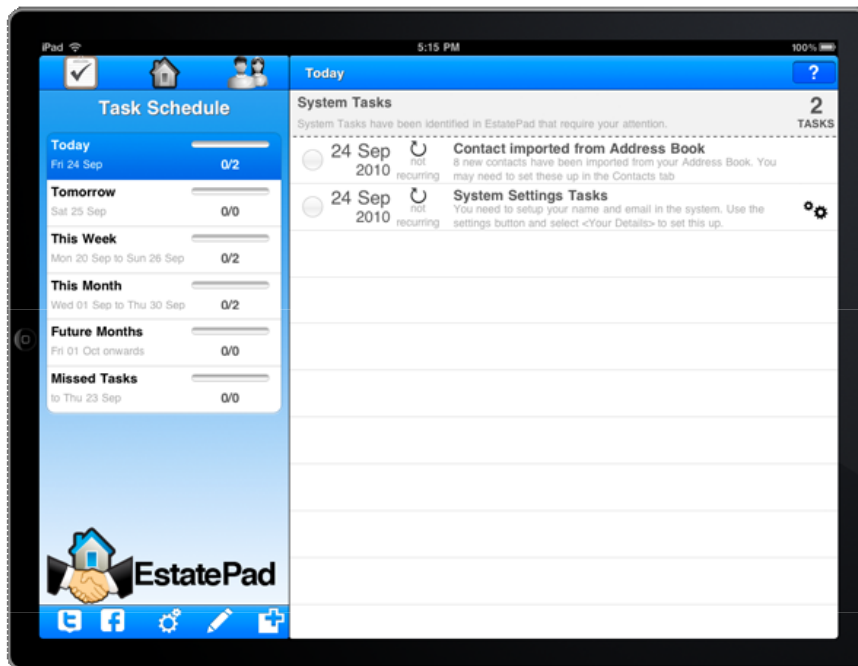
iPad
5:15 PM
100%

Task Schedule

Today
Fri 24 Sep
0/2

Tomorrow
Sat 25 Sep
0/0

This Week
Mon 20 Sep to Sun 26 Sep
0/2

This Month
Wed 01 Sep to Thu 30 Sep
0/2

Future Months
Fri 01 Oct onwards
0/0

Missed Tasks
to Thu 23 Sep
0/0

EstatePad

Today
?

System Tasks
System Tasks have been identified in EstatePad that require your attention.
2
TASKS

24 Sep 2010
not recurring
Contact imported from Address Book
8 new contacts have been imported from your Address Book. You may need to set these up in the Contacts tab

24 Sep 2010
not recurring
System Settings Tasks
You need to setup your name and email in the system. Use the settings button and select <Your Details> to set this up.